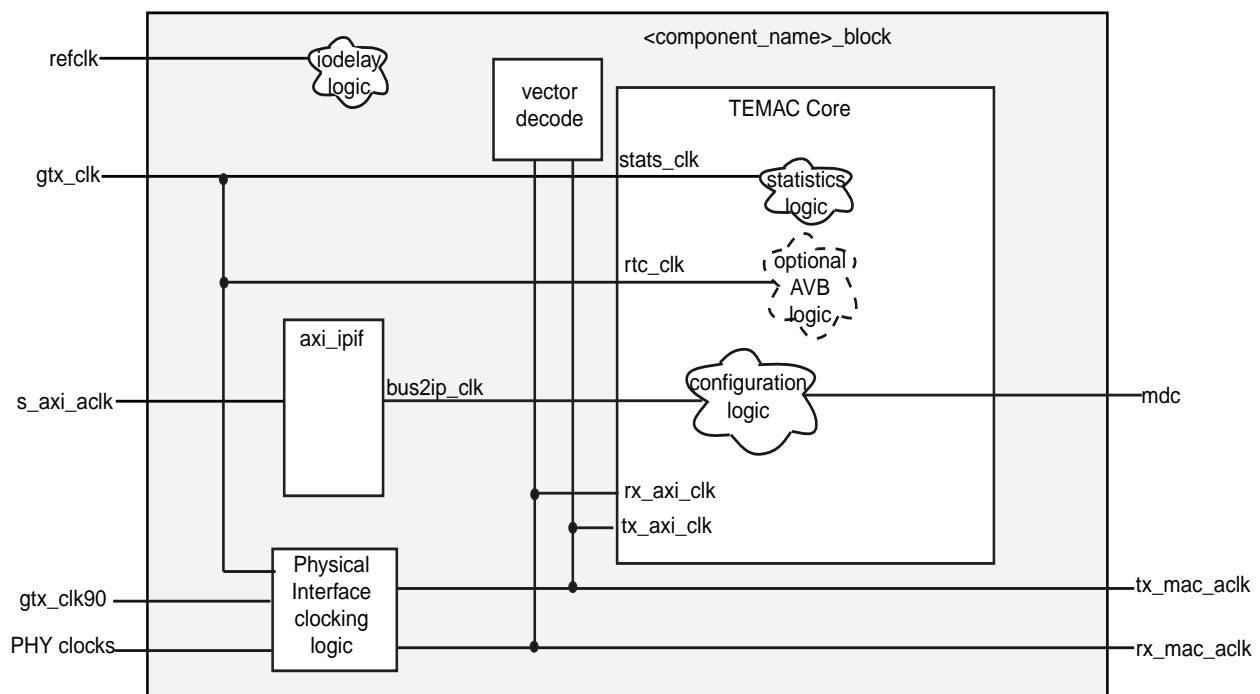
<component_name>_block

refclk

iodelay logic

vector decode

TEMAC Core

gtx_clk

stats_clk

statistics logic

rtc_clk

optional AVB logic

axi_ipif

s_axi_aclk

bus2ip_clk

configuration logic

mdc

rx_axi_clk

tx_axi_clk

Physical Interface clocking logic

gtx_clk90

tx_mac_aclk

PHY clocks

rx_mac_aclk